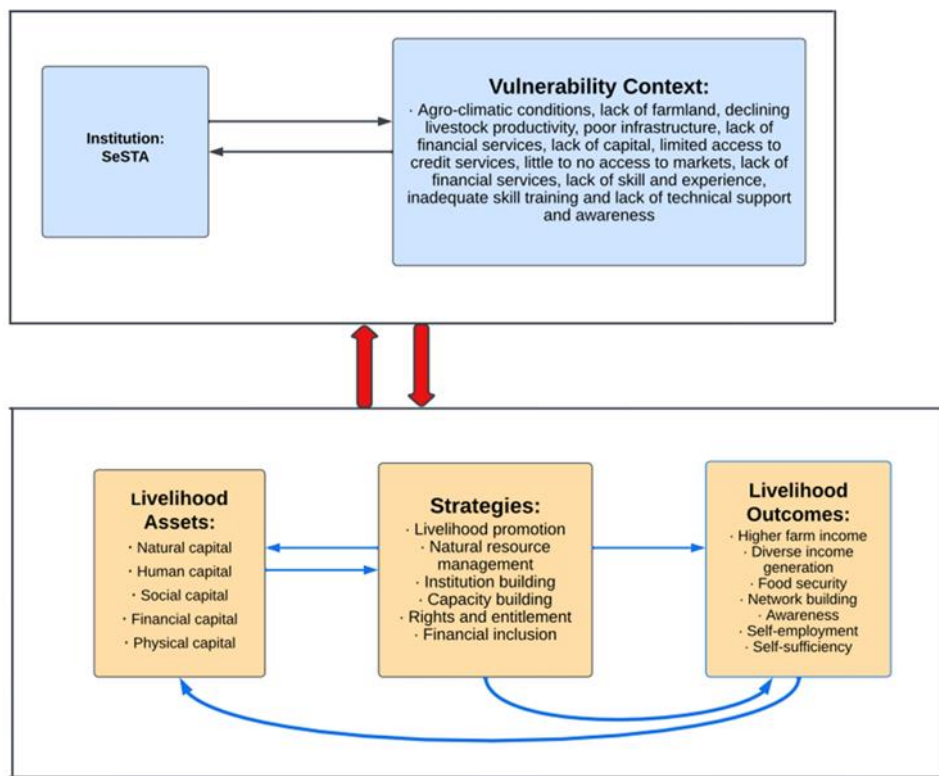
Institution: SeSTA

Vulnerability Context:
· Agro-climatic conditions, lack of farmland, declining livestock productivity, poor infrastructure, lack of financial services, lack of capital, limited access to credit services, little to no access to markets, lack of financial services, lack of skill and experience, inadequate skill training and lack of technical support and awareness

Livelihood Assets:
· Natural capital
· Human capital
· Social capital
· Financial capital
· Physical capital

Strategies:
· Livelihood promotion
· Natural resource management
· Institution building
· Capacity building
· Rights and entitlement
· Financial inclusion

Livelihood Outcomes:
· Higher farm income
· Diverse income generation
· Food security
· Network building
· Awareness
· Self-employment
· Self-sufficiency